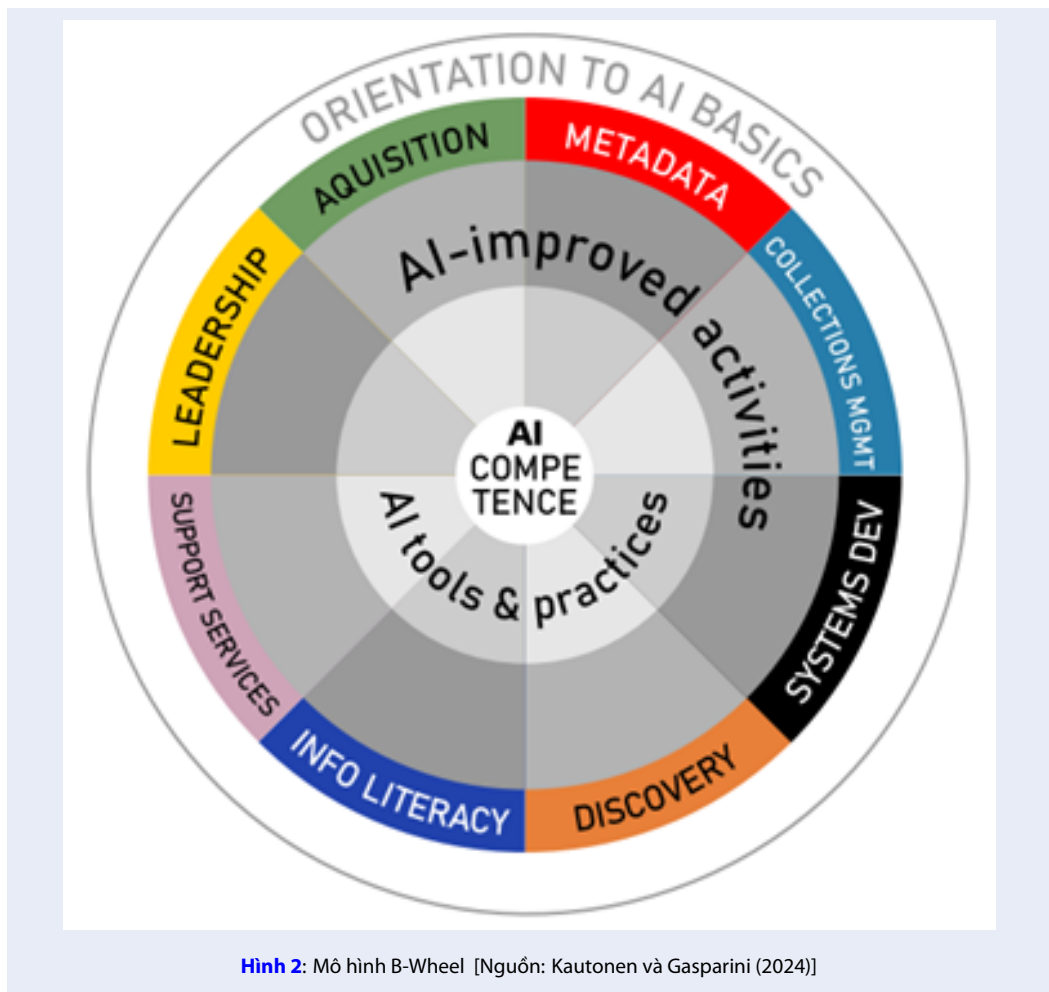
ORIENTATION TO AI BASICS

AQUISITION

METADATA

COLLECTIONS MGMT

SYSTEMS DEV

DISCOVERY

INFO LITERACY

SUPPORT SERVICES

LEADERSHIP

AI-improved activities

AI tools & practices

AI COMPE TENCE

Hình 2: Mô hình B-Wheel [Nguồn: Kautonen và Gasparini (2024)]